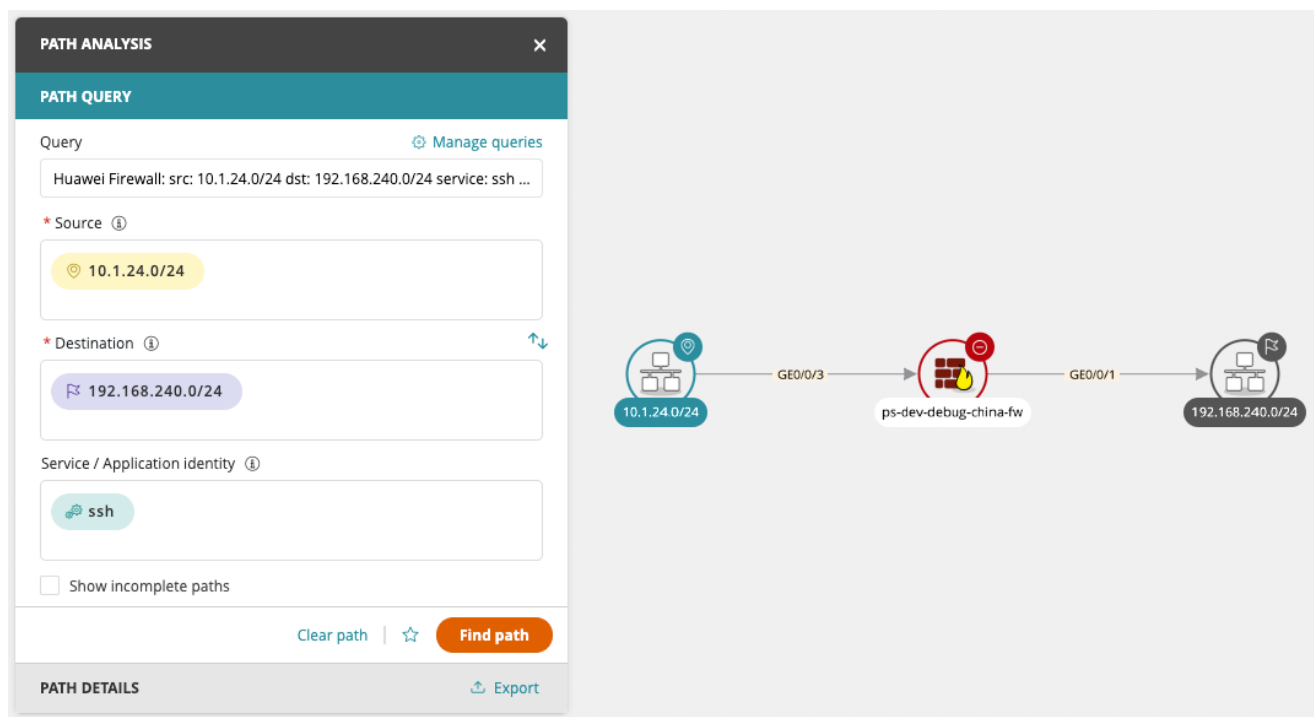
PATH ANALYSIS
×

PATH QUERY

Query
Manage queries

Huawei Firewall: src: 10.1.24.0/24 dst: 192.168.240.0/24 service: ssh ...

* Source

10.1.24.0/24

* Destination

192.168.240.0/24

Service / Application identity

ssh

Show incomplete paths

Clear path
Find path

PATH DETAILS
Export

GE0/0/3
GE0/0/1

10.1.24.0/24
ps-dev-debug-china-fw
192.168.240.0/24